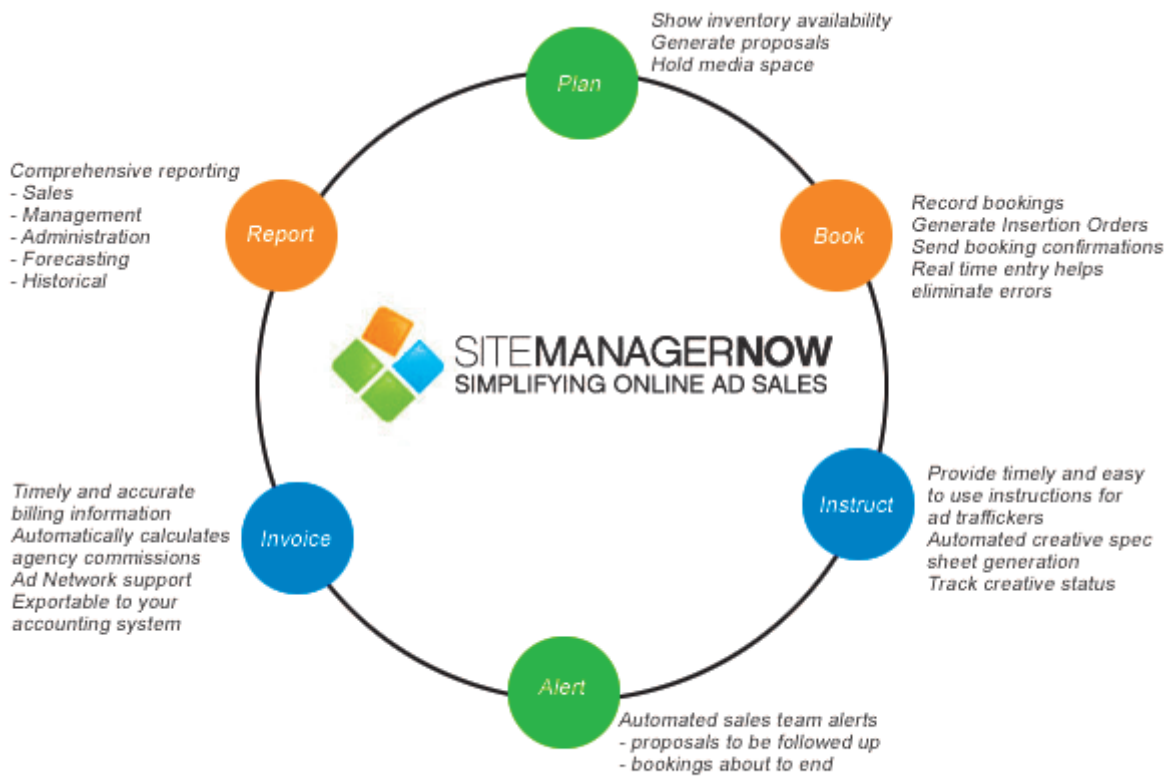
Show inventory availability
Generate proposals
Hold media space

Plan

Comprehensive reporting
- Sales
- Management
- Administration
- Forecasting
- Historical

Report

Book

Record bookings
Generate Insertion Orders
Send booking confirmations
Real time entry helps eliminate errors

SITEMANAGERNOW
SIMPLIFYING ONLINE AD SALES

Timely and accurate billing information
Automatically calculates agency commissions
Ad Network support
Exportable to your accounting system

Invoice

Instruct

Provide timely and easy to use instructions for ad traffickers
Automated creative spec sheet generation
Track creative status

Alert

Automated sales team alerts
- proposals to be followed up
- bookings about to end